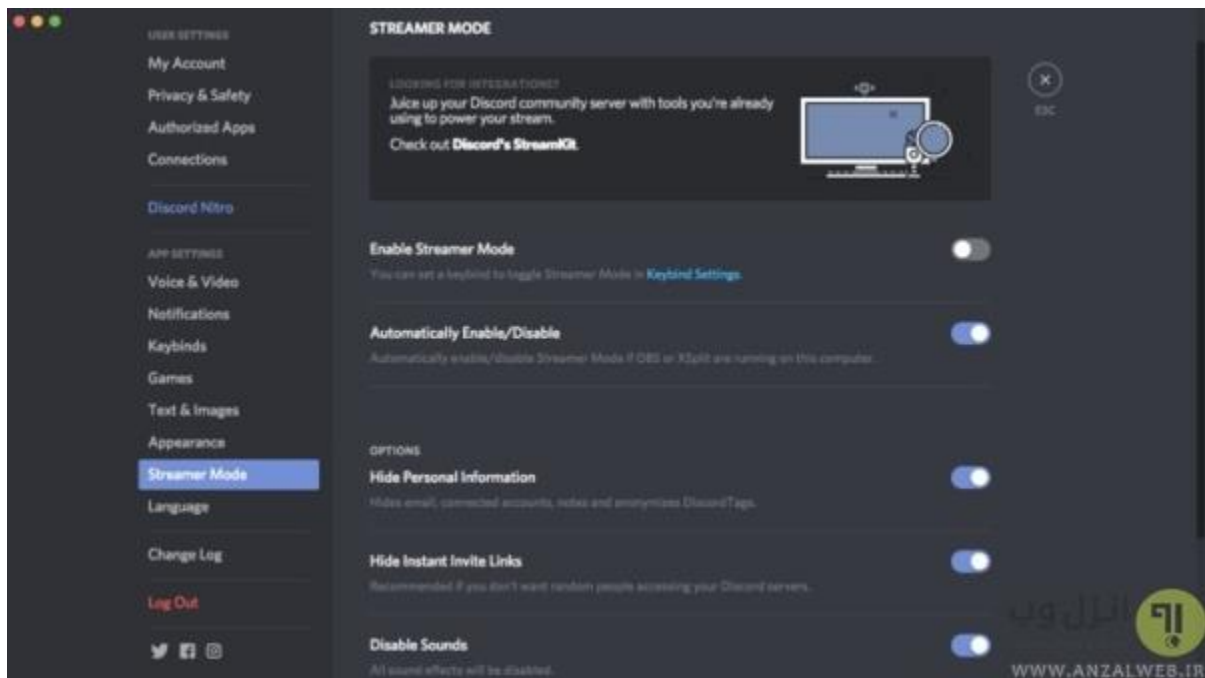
USER SETTINGS
My Account
Privacy & Safety
Authorized Apps
Connections
Discord Nitro
APP SETTINGS
Voice & Video
Notifications
Keybinds
Games
Text & Images
Appearance
Streamer Mode
Language
Change Log
Log Out

STREAMER MODE

LOOKING FOR INTEGRATIONS?
Juice up your Discord community server with tools you're already using to power your stream.
Check out Discord's StreamKit.

ESC

Enable Streamer Mode
You can set a keybind to toggle Streamer Mode in Keybind Settings.

Automatically Enable/Disable
Automatically enable/disable Streamer Mode if OBS or XSplit are running on this computer.

OPTIONS
Hide Personal Information
Hides email, connected accounts, notes and anonymizes DiscordTags.

Hide Instant Invite Links
Recommended if you don't want random people accessing your Discord servers.

Disable Sounds
All sound effects will be disabled.

انزل وب
WWW.ANZALWEB.IR